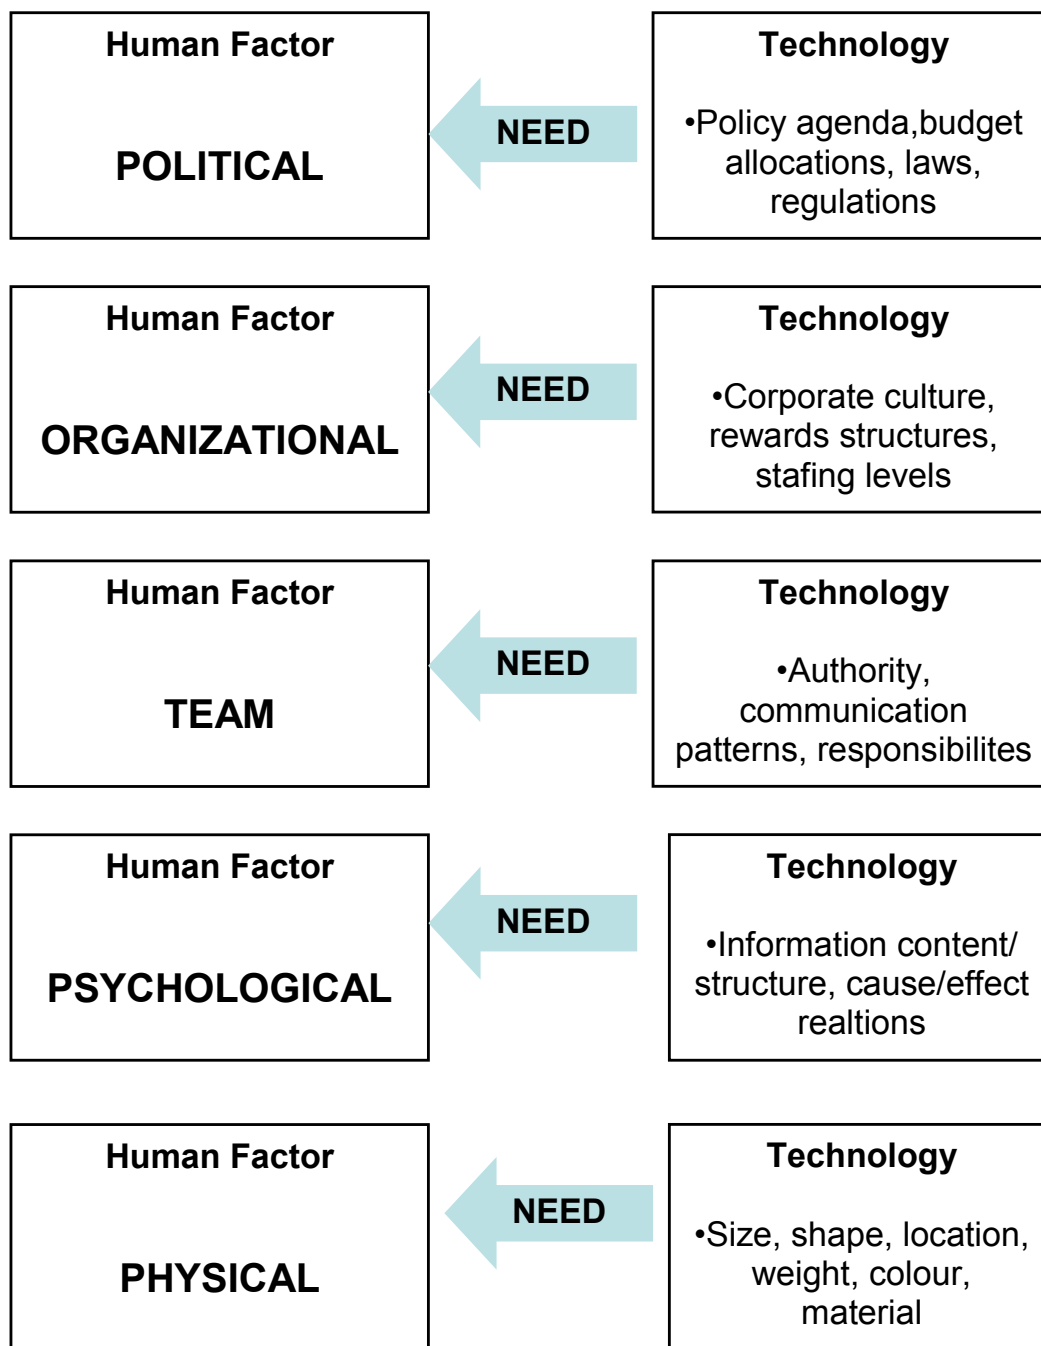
Human Factor

POLITICAL

NEED

Technology

•Policy agenda,budget allocations, laws, regulations

Human Factor

ORGANIZATIONAL

NEED

Technology

•Corporate culture, rewards structures, stafing levels

Human Factor

TEAM

NEED

Technology

•Authority, communication patterns, responsibilites

Human Factor

PSYCHOLOGICAL

NEED

Technology

•Information content/ structure, cause/effect realtions

Human Factor

PHYSICAL

NEED

Technology

•Size, shape, location, weight, colour, material